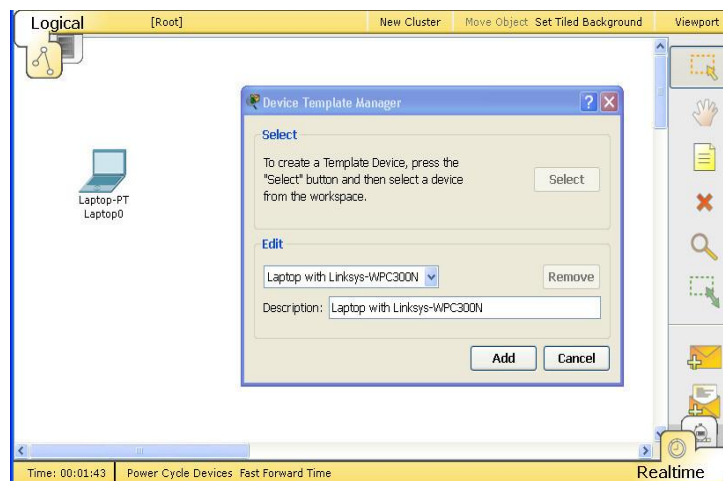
Logical [Root] New Cluster Move Object Set Tiled Background Viewport

Laptop-PT
Laptop0

Device Template Manager

Select

To create a Template Device, press the "Select" button and then select a device from the workspace.

Select

Edit

Laptop with Linksys-WPC300N

Remove

Description: Laptop with Linksys-WPC300N

Add Cancel

Time: 00:01:43 Power Cycle Devices Fast Forward Time

Realtime